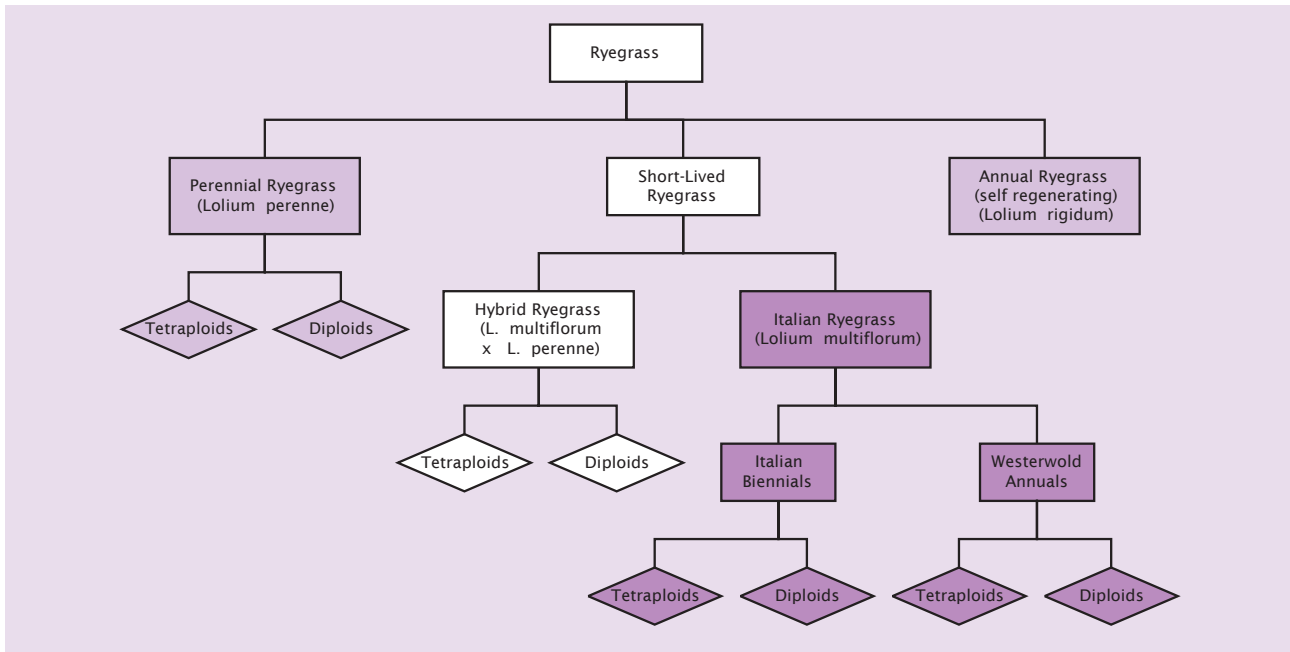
Ryegrass

Perennial Ryegrass (Lolium perenne)

Short-Lived Ryegrass

Annual Ryegrass (self regenerating) (Lolium rigidum)

Tetraploids

Diploids

Hybrid Ryegrass (L. multiflorum x L. perenne)

Italian Ryegrass (Lolium multiflorum)

Tetraploids

Diploids

Italian Biennials

Westerwold Annuals

Tetraploids

Diploids

Tetraploids

Diploids